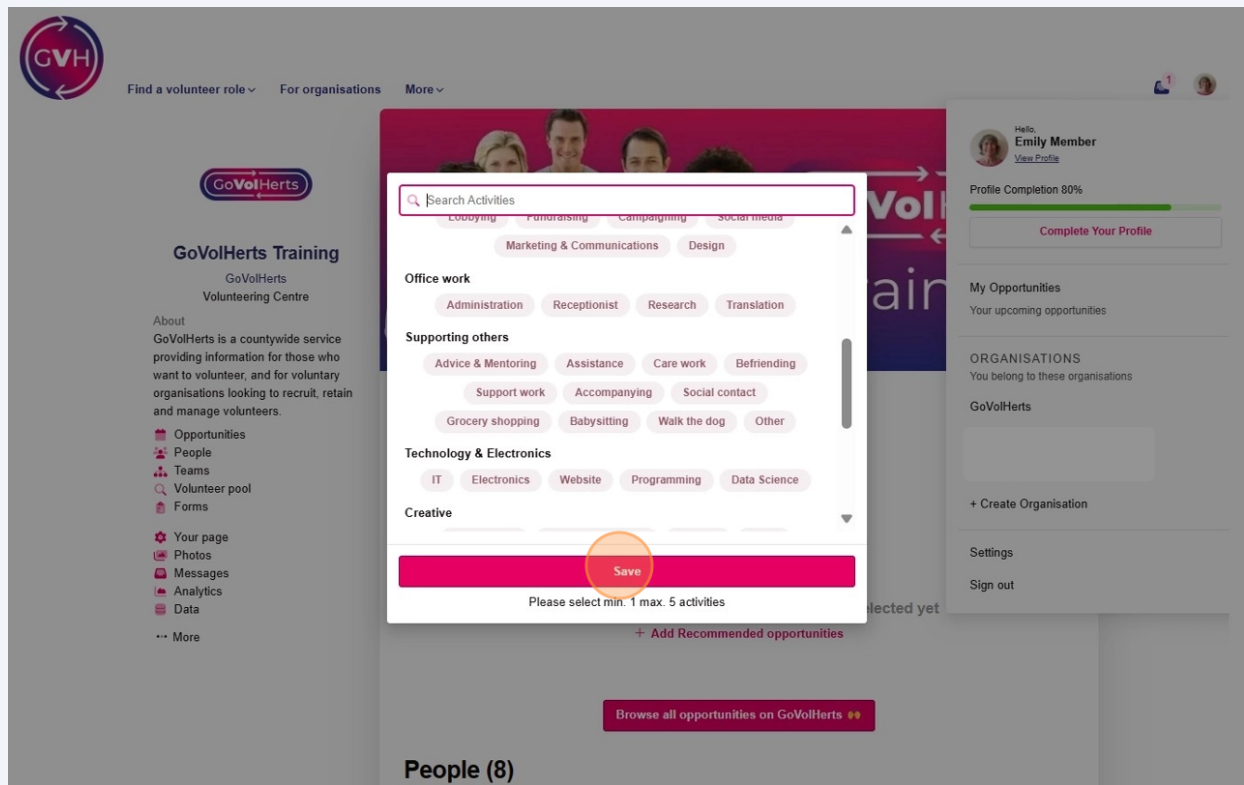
GVH

Find a volunteer role
For organisations
More

1

GoVolHerts

GoVolHerts Training
GoVolHerts
Volunteering Centre

About
GoVolHerts is a countywide service providing information for those who want to volunteer, and for voluntary organisations looking to recruit, retain and manage volunteers.

Opportunities
People
Teams
Volunteer pool
Forms

Your page
Photos
Messages
Analytics
Data

More

Search Activities

Lobbying Fundraising Campaigning Social media
Marketing & Communications Design

Office work
Administration Receptionist Research Translation

Supporting others
Advice & Mentoring Assistance Care work Befriending
Support work Accompanying Social contact
Grocery shopping Babysitting Walk the dog Other

Technology & Electronics
IT Electronics Website Programming Data Science

Creative

Save
Please select min. 1 max. 5 activities

elected yet
+ Add Recommended opportunities

Browse all opportunities on GoVolHerts

People (8)

Hello,
Emily Member
View Profile

Profile Completion 80%

Complete Your Profile

My Opportunities
Your upcoming opportunities

ORGANISATIONS
You belong to these organisations

GoVolHerts

+ Create Organisation

Settings

Sign out